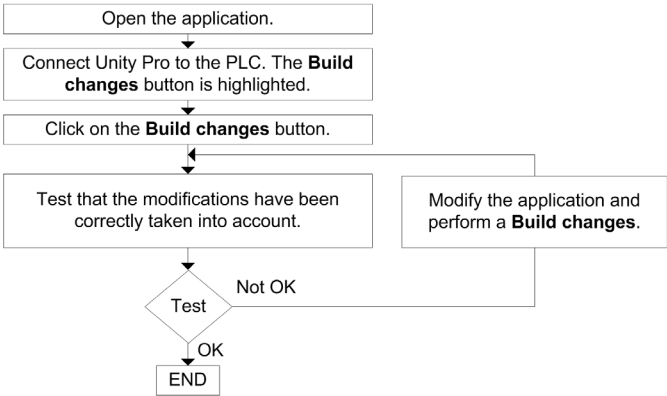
Open the application.

Connect Unity Pro to the PLC. The **Build changes** button is highlighted.

Click on the **Build changes** button.

Test that the modifications have been correctly taken into account.

Modify the application and perform a **Build changes**.

Test

Not OK

OK

END